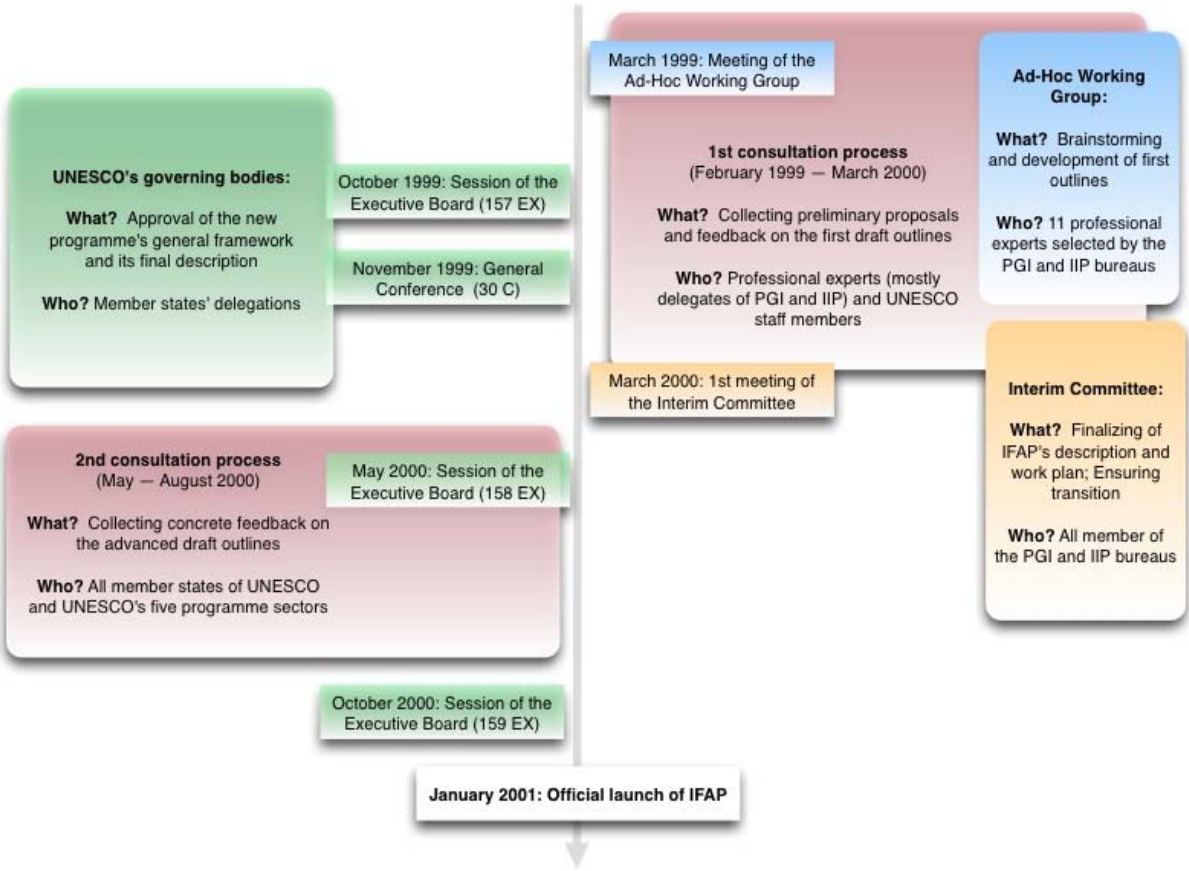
March 1999: Meeting of the Ad-Hoc Working Group

Ad-Hoc Working Group:

What? Brainstorming and development of first outlines

Who? 11 professional experts selected by the PGI and IIP bureaus

1st consultation process
(February 1999 — March 2000)

What? Collecting preliminary proposals and feedback on the first draft outlines

Who? Professional experts (mostly delegates of PGI and IIP) and UNESCO staff members

UNESCO's governing bodies:

What? Approval of the new programme's general framework and its final description

Who? Member states' delegations

October 1999: Session of the Executive Board (157 EX)

November 1999: General Conference (30 C)

March 2000: 1st meeting of the Interim Committee

Interim Committee:

What? Finalizing of IFAP's description and work plan; Ensuring transition

Who? All member of the PGI and IIP bureaus

2nd consultation process
(May — August 2000)

May 2000: Session of the Executive Board (158 EX)

What? Collecting concrete feedback on the advanced draft outlines

Who? All member states of UNESCO and UNESCO's five programme sectors

October 2000: Session of the Executive Board (159 EX)

January 2001: Official launch of IFAP